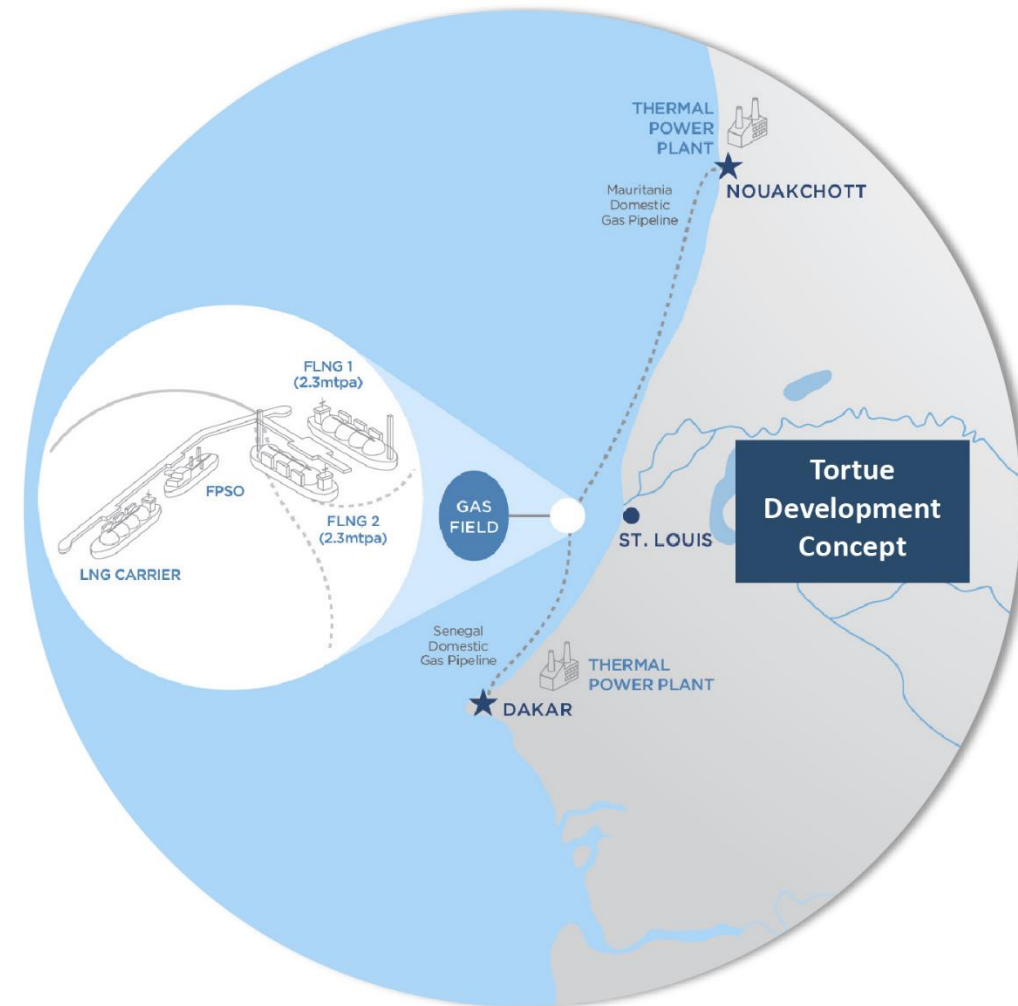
THERMAL POWER PLANT

NOUAKCHOTT

Mauritania Domestic Gas Pipeline

FLNG 1 (2.3mtpa)

FPSO

FLNG 2 (2.3mtpa)

LNG CARRIER

GAS FIELD

ST. LOUIS

Tortue Development Concept

Senegal Domestic Gas Pipeline

THERMAL POWER PLANT

DAKAR